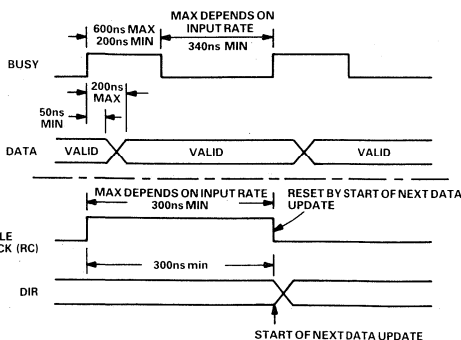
600ns MAX
200ns MIN

MAX DEPENDS ON
INPUT RATE
340ns MIN

BUSY

200ns
MAX

50ns
MIN

DATA VALID VALID VALID

MAX DEPENDS ON INPUT RATE
300ns MIN

RESET BY START OF NEXT DATA
UPDATE

LE
CK (RC)

300ns min

DIR

START OF NEXT DATA UPDATE